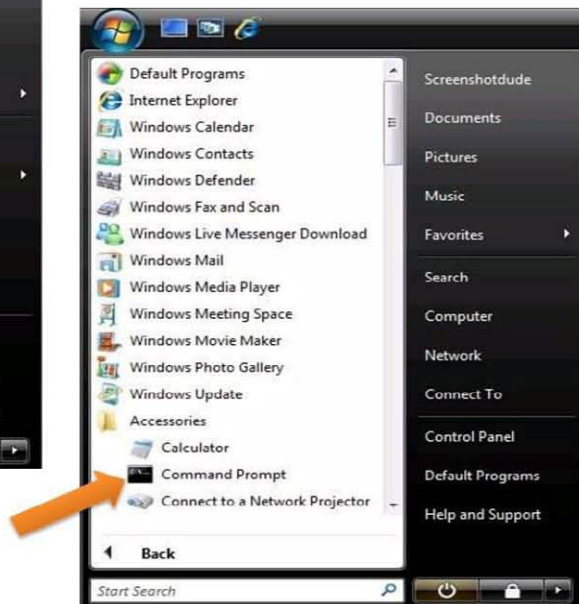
Default Programs
Internet Explorer
Windows Calendar
Windows Contacts
Windows Defender
Windows Fax and Scan
Windows Live Messenger Download
Windows Mail
Windows Media Player
Windows Meeting Space
Windows Movie Maker
Windows Photo Gallery
Windows Update
Accessories
Calculator
Command Prompt
Connect to a Network Projector

Back

Start Search

Screenshotdude
Documents
Pictures
Music
Favorites
Search
Computer
Network
Connect To
Control Panel
Default Programs
Help and Support